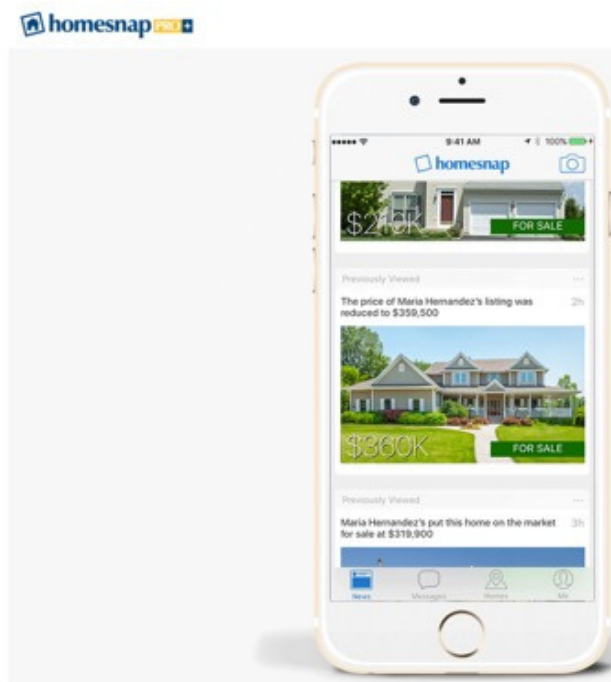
homesnap PRO

9:41 AM 100%

homesnap

$2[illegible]K FOR SALE

Previously Viewed ···

The price of Maria Hernandez's listing was reduced to $359,500 2h

$360K FOR SALE

Previously Viewed ···

Maria Hernandez's put this home on the market for sale at $319,900 3h

News Messages Homes Me